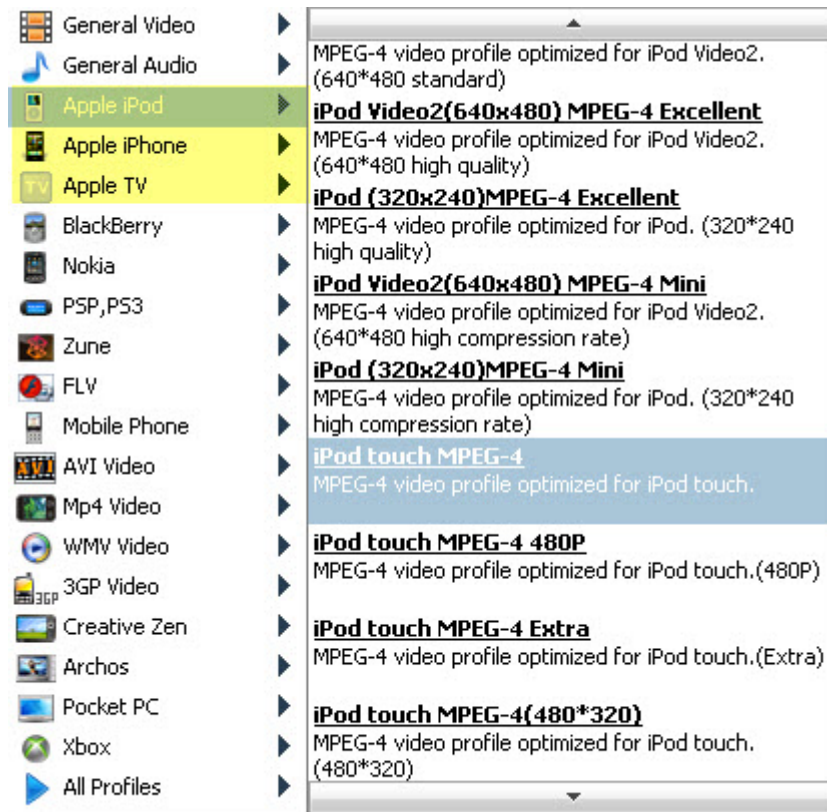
General Video
General Audio
Apple iPod
Apple iPhone
Apple TV
BlackBerry
Nokia
PSP,PS3
Zune
FLV
Mobile Phone
AVI Video
Mp4 Video
WMV Video
3GP Video
Creative Zen
Archos
Pocket PC
Xbox
All Profiles

MPEG-4 video profile optimized for iPod Video2. (640*480 standard)

iPod Video2(640x480) MPEG-4 Excellent
MPEG-4 video profile optimized for iPod Video2. (640*480 high quality)

iPod (320x240)MPEG-4 Excellent
MPEG-4 video profile optimized for iPod. (320*240 high quality)

iPod Video2(640x480) MPEG-4 Mini
MPEG-4 video profile optimized for iPod Video2. (640*480 high compression rate)

iPod (320x240)MPEG-4 Mini
MPEG-4 video profile optimized for iPod. (320*240 high compression rate)

iPod touch MPEG-4
MPEG-4 video profile optimized for iPod touch.

iPod touch MPEG-4 480P
MPEG-4 video profile optimized for iPod touch.(480P)

iPod touch MPEG-4 Extra
MPEG-4 video profile optimized for iPod touch.(Extra)

iPod touch MPEG-4(480*320)
MPEG-4 video profile optimized for iPod touch. (480*320)